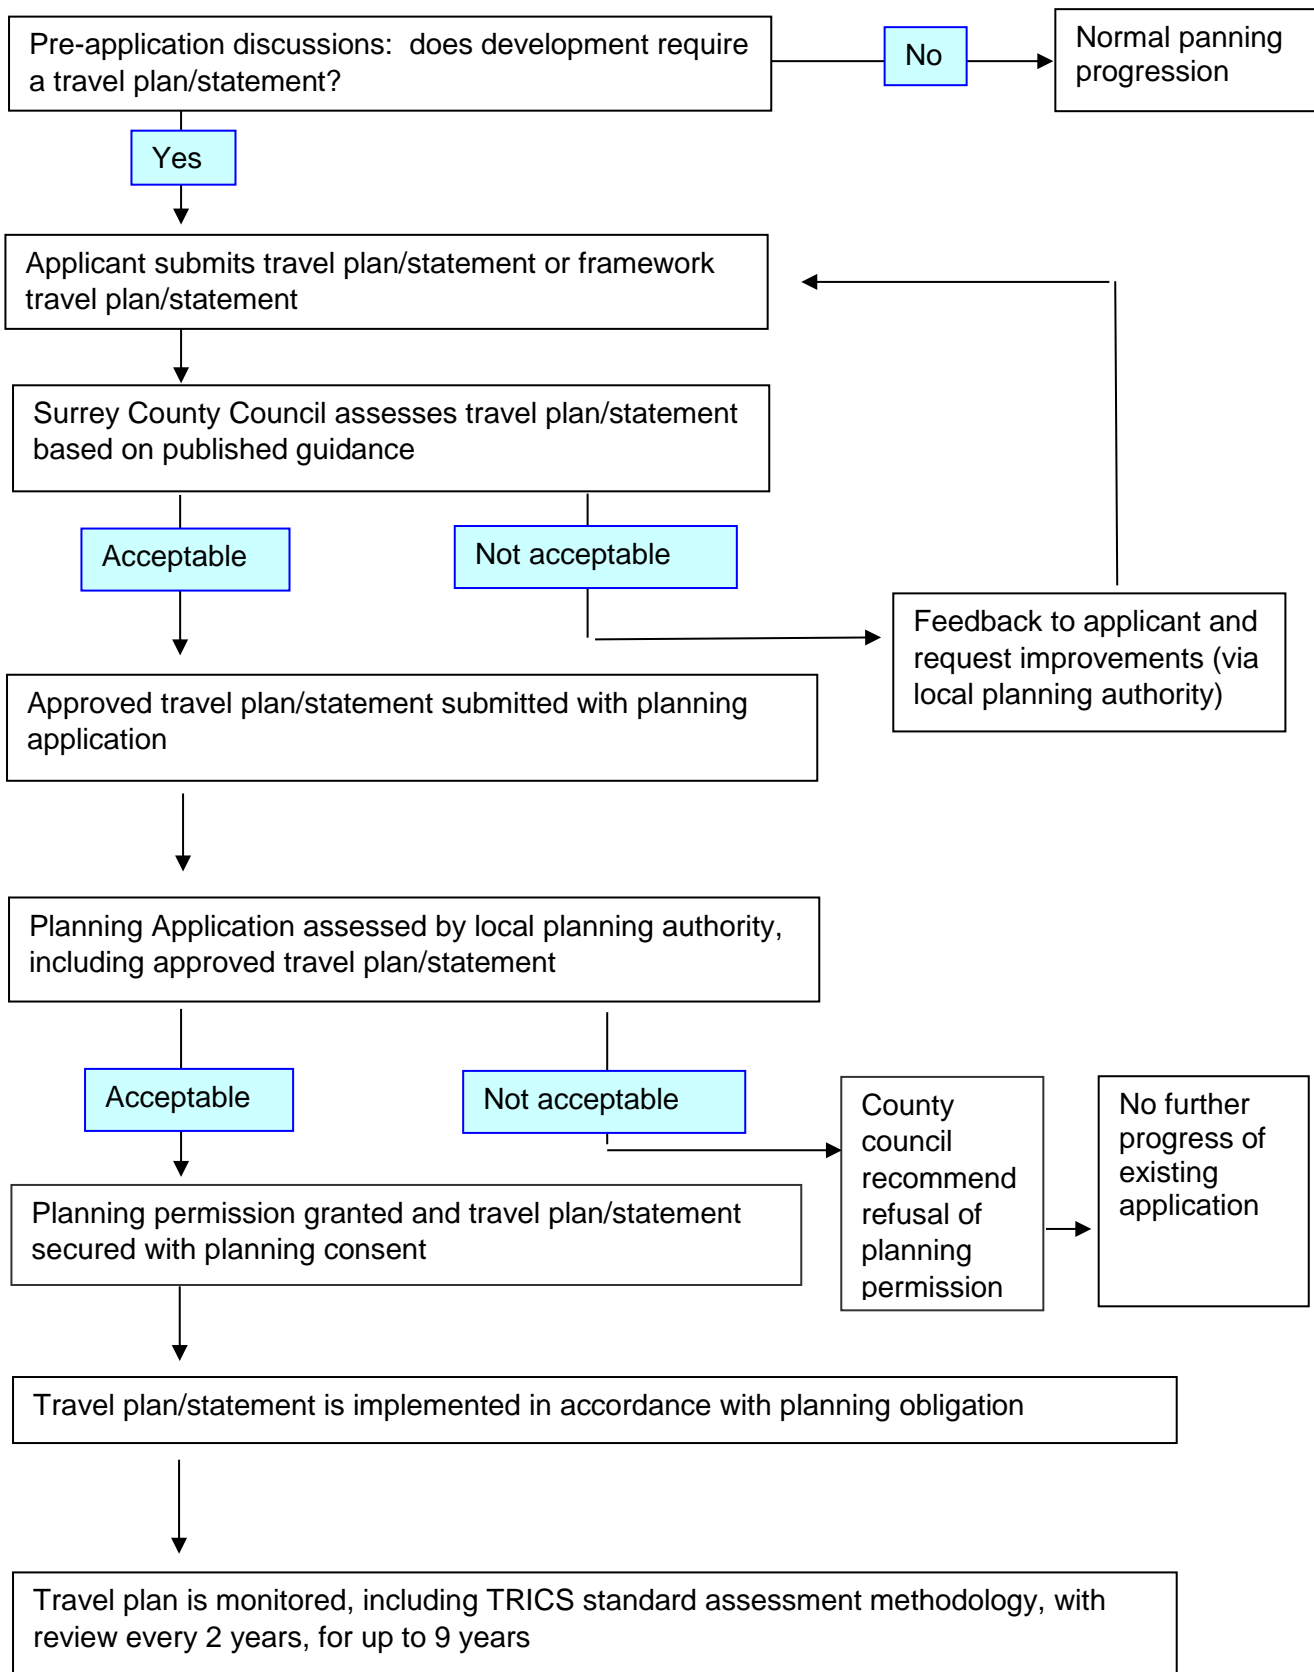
Pre-application discussions: does development require a travel plan/statement?

No

Normal panning progression

Yes

Applicant submits travel plan/statement or framework travel plan/statement

Surrey County Council assesses travel plan/statement based on published guidance

Acceptable

Not acceptable

Feedback to applicant and request improvements (via local planning authority)

Approved travel plan/statement submitted with planning application

Planning Application assessed by local planning authority, including approved travel plan/statement

Acceptable

Not acceptable

County council recommend refusal of planning permission

No further progress of existing application

Planning permission granted and travel plan/statement secured with planning consent

Travel plan/statement is implemented in accordance with planning obligation

Travel plan is monitored, including TRICS standard assessment methodology, with review every 2 years, for up to 9 years